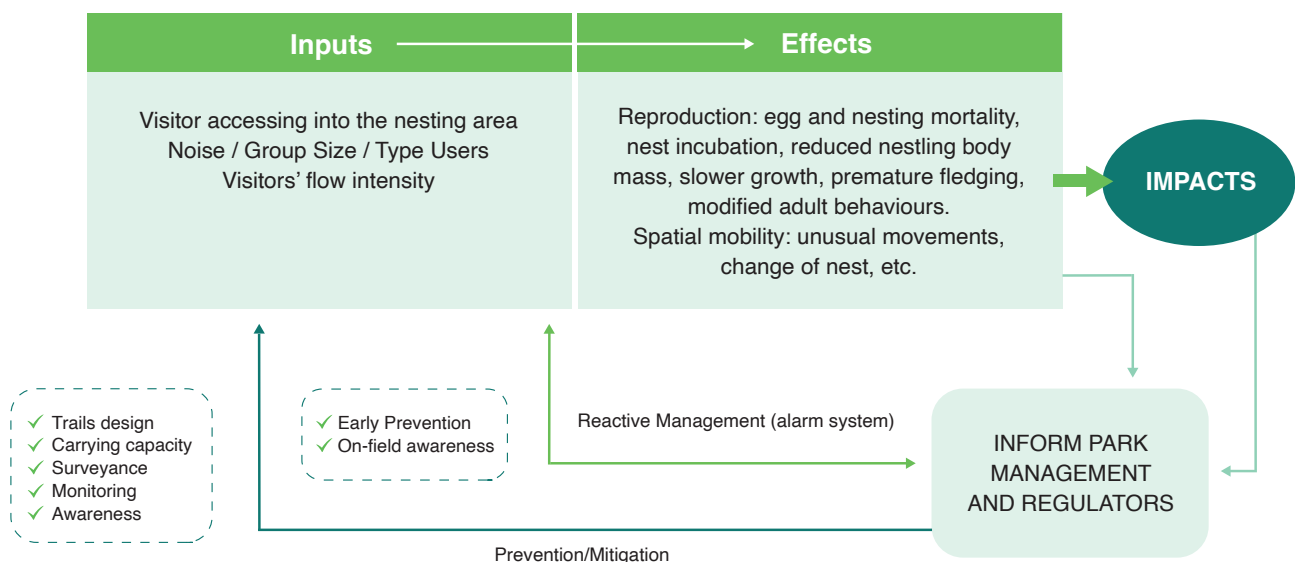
Inputs

Effects

Visitor accessing into the nesting area
Noise / Group Size / Type Users
Visitors' flow intensity

Reproduction: egg and nesting mortality, nest incubation, reduced nestling body mass, slower growth, premature fledging, modified adult behaviours.
Spatial mobility: unusual movements, change of nest, etc.

IMPACTS

✓ Trails design
✓ Carrying capacity
✓ Surveyance
✓ Monitoring
✓ Awareness

✓ Early Prevention
✓ On-field awareness

Reactive Management (alarm system)

INFORM PARK MANAGEMENT AND REGULATORS

Prevention/Mitigation